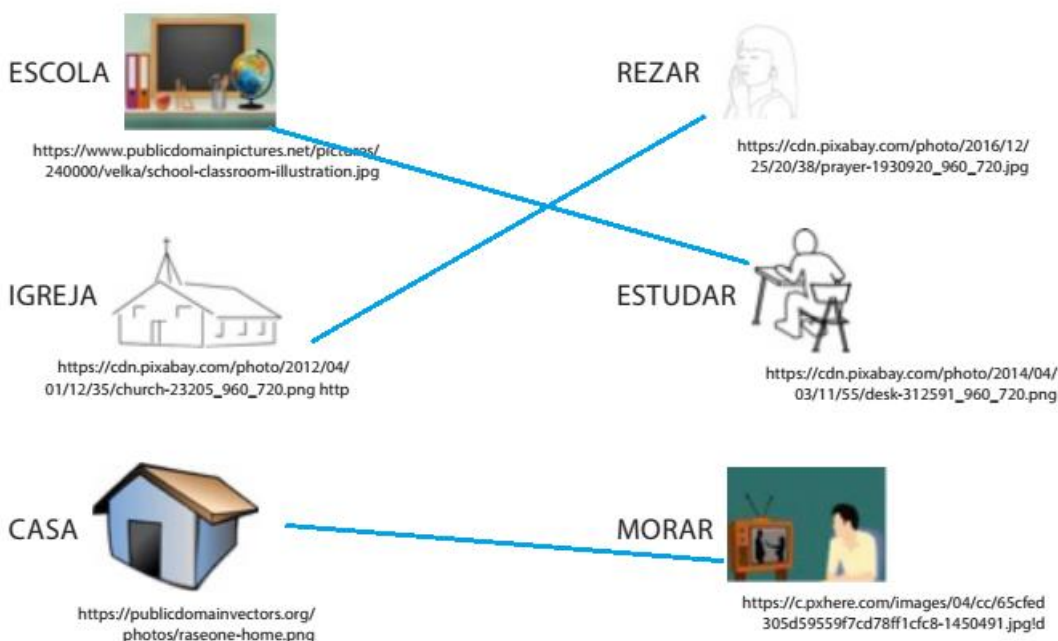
ESCOLA

https://www.publicdomainpictures.net/pictures/240000/velka/school-classroom-illustration.jpg

REZAR

https://cdn.pixabay.com/photo/2016/12/25/20/38/prayer-1930920_960_720.jpg

IGREJA

https://cdn.pixabay.com/photo/2012/04/01/12/35/church-23205_960_720.png http

ESTUDAR

https://cdn.pixabay.com/photo/2014/04/03/11/55/desk-312591_960_720.png

CASA

https://publicdomainvectors.org/photos/raseone-home.png

MORAR

https://c.pxhere.com/images/04/cc/65cfed305d59559f7cd78ff1cfc8-1450491.jpg!d